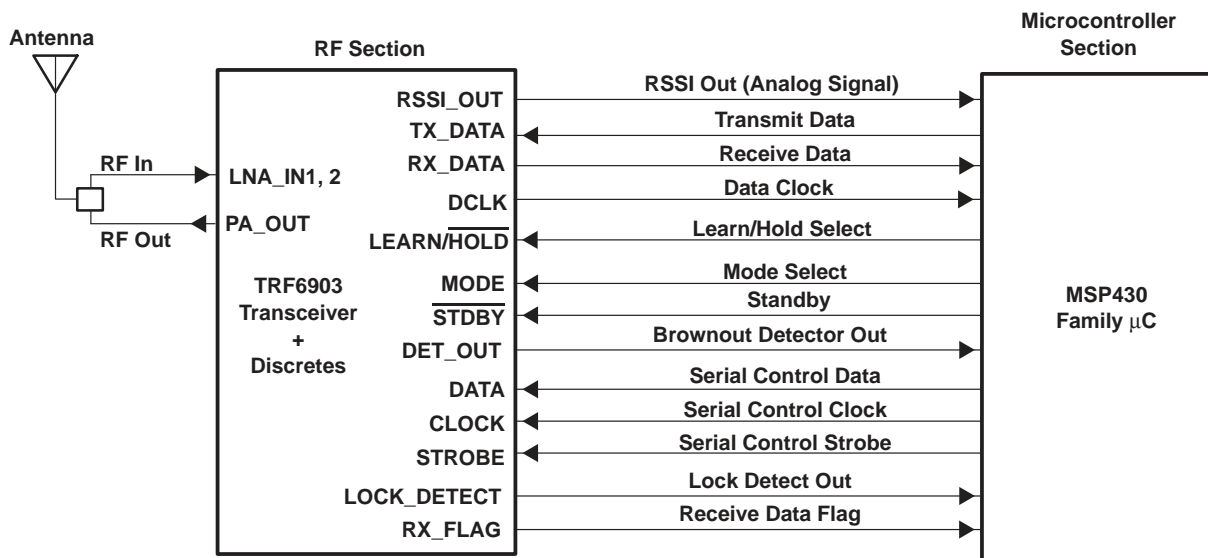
Antenna

RF Section

Microcontroller Section

RF In

LNA_IN1, 2

PA_OUT

RF Out

TRF6903 Transceiver + Discretes

RSSI_OUT

TX_DATA

RX_DATA

DCLK

LEARN/$\overline{\text{HOLD}}$

MODE

$\overline{\text{STDBY}}$

DET_OUT

DATA

CLOCK

STROBE

LOCK_DETECT

RX_FLAG

RSSI Out (Analog Signal)

Transmit Data

Receive Data

Data Clock

Learn/Hold Select

Mode Select

Standby

Brownout Detector Out

Serial Control Data

Serial Control Clock

Serial Control Strobe

Lock Detect Out

Receive Data Flag

MSP430 Family $\mu$C